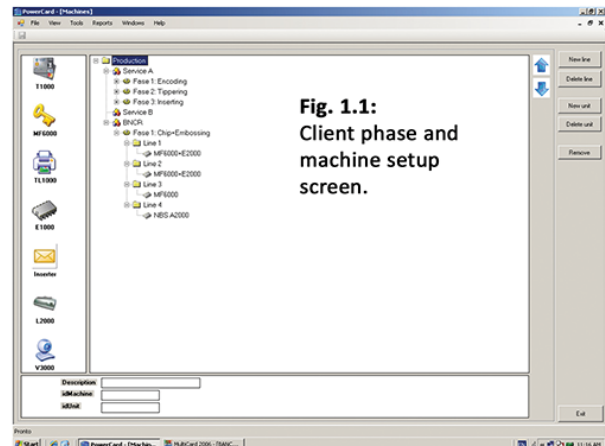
PowerCard - [Machines]

File View Tools Reports Windows Help

T1000

MF6000

TL1000

E1000

Inserter

L2000

V3000

Production
Service A
Fase 1: Encoding
Fase 2: Tippering
Fase 3: Inserting
Service B
BNCR
Fase 1: Chip+Embossing
Line 1
MF6000+E2000
Line 2
MF6000+E2000
Line 3
MF6000
Line 4
NBS A2000

Fig. 1.1:
Client phase and machine setup screen.

New line
Delete line
New unit
Delete unit
Remove

Description
idMachine
idUnit

Exit

Pronto

Start

PowerCard - [Machin...

MultiCard 2006 - [TRANC...

11:16 AM